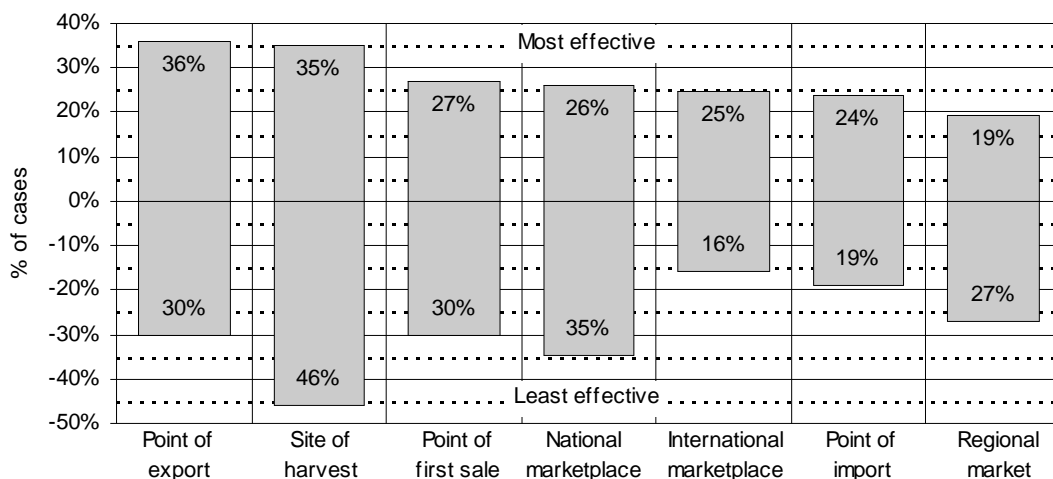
40%
30%
20%
10%
0%
-10%
-20%
-30%
-40%
-50%

% of cases

Most effective

Least effective

36%
30%
35%
46%
27%
30%
26%
35%
25%
16%
24%
19%
19%
27%

Point of export
Site of harvest
Point of first sale
National marketplace
International marketplace
Point of import
Regional market